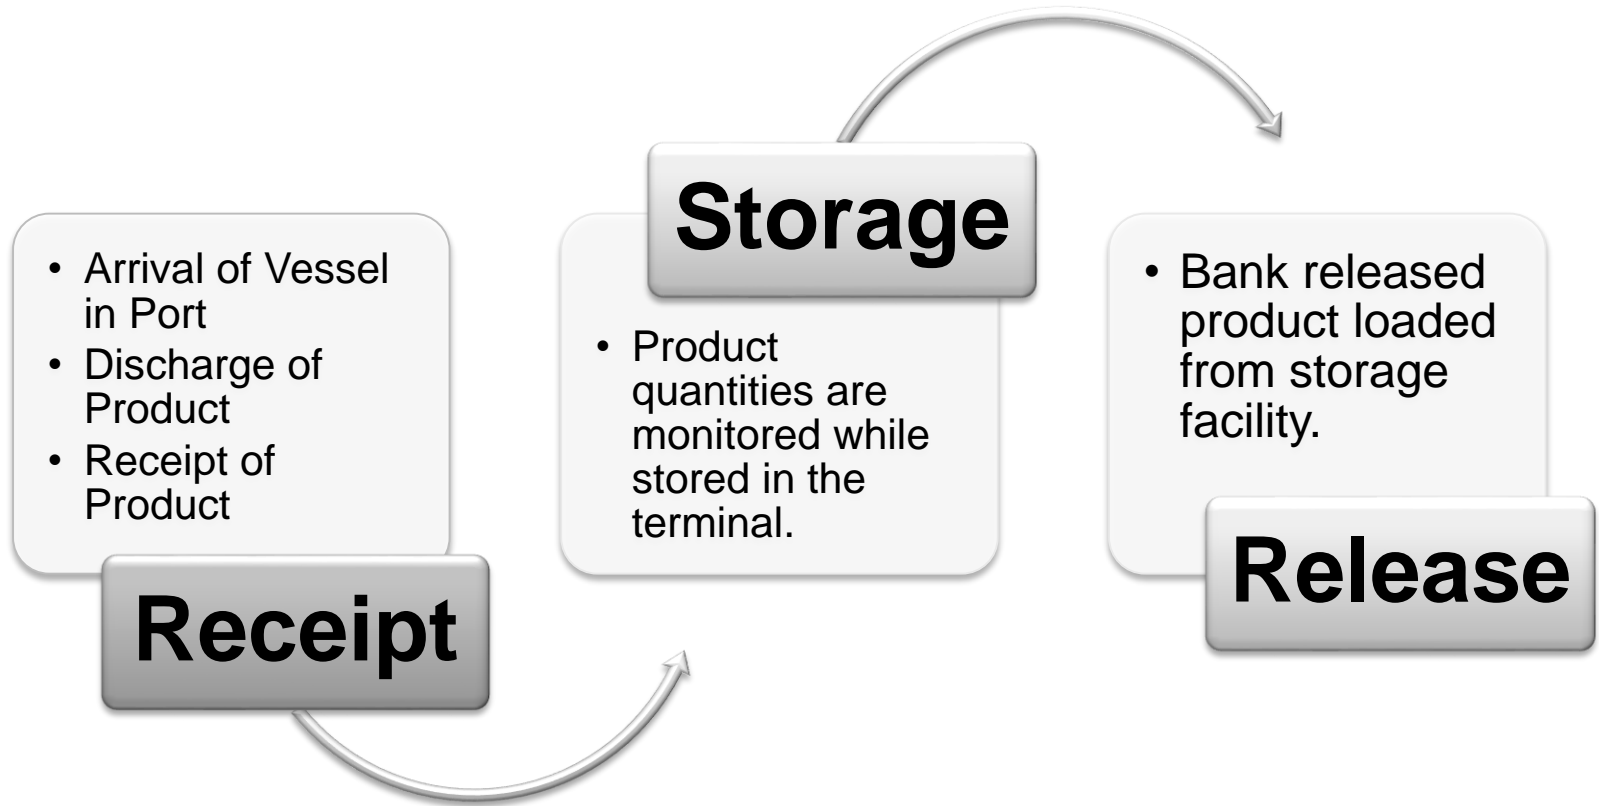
- Arrival of Vessel in Port
- Discharge of Product
- Receipt of Product

Receipt

Storage

- Product quantities are monitored while stored in the terminal.

- Bank released product loaded from storage facility.

Release